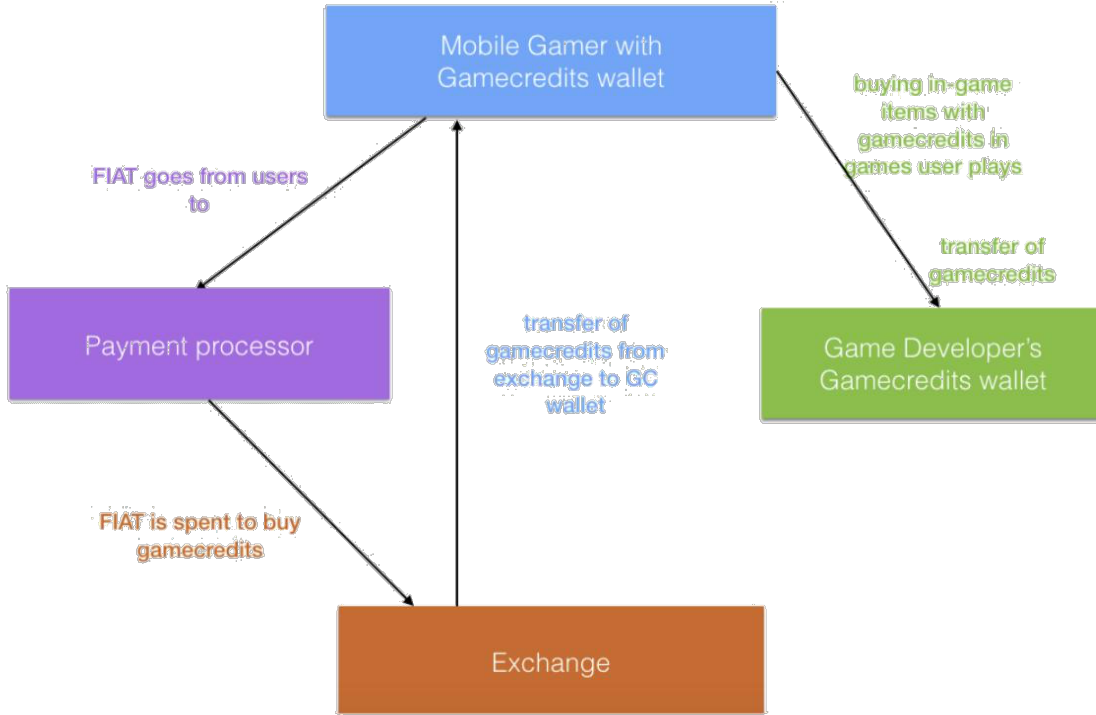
Mobile Gamer with Gamecredits wallet

FIAT goes from users to

buying in-game items with gamecredits in games user plays

transfer of gamecredits

Payment processor

transfer of gamecredits from exchange to GC wallet

Game Developer's Gamecredits wallet

FIAT is spent to buy gamecredits

Exchange